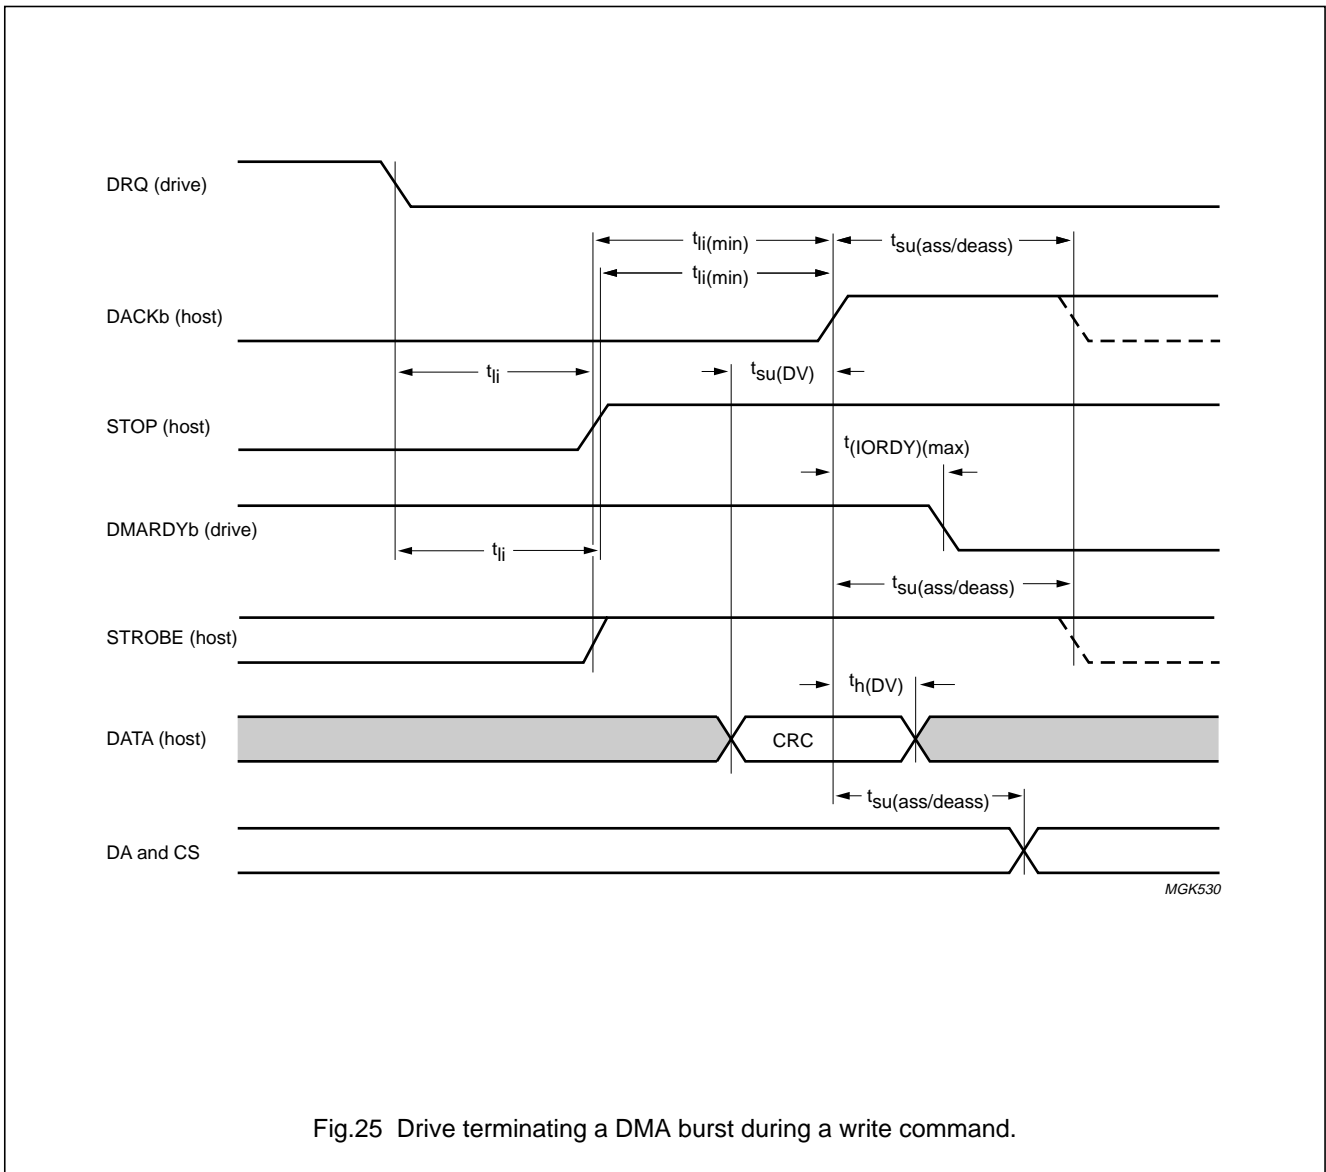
DRQ (drive)

$t_{li(min)}$

$t_{su(ass/deass)}$

$t_{li(min)}$

DACKb (host)

$t_{li}$

$t_{su(DV)}$

STOP (host)

$t_{(IORDY)(max)}$

DMARDYb (drive)

$t_{li}$

$t_{su(ass/deass)}$

STROBE (host)

$t_{h(DV)}$

DATA (host)

CRC

$t_{su(ass/deass)}$

DA and CS

MGK530

Fig.25 Drive terminating a DMA burst during a write command.